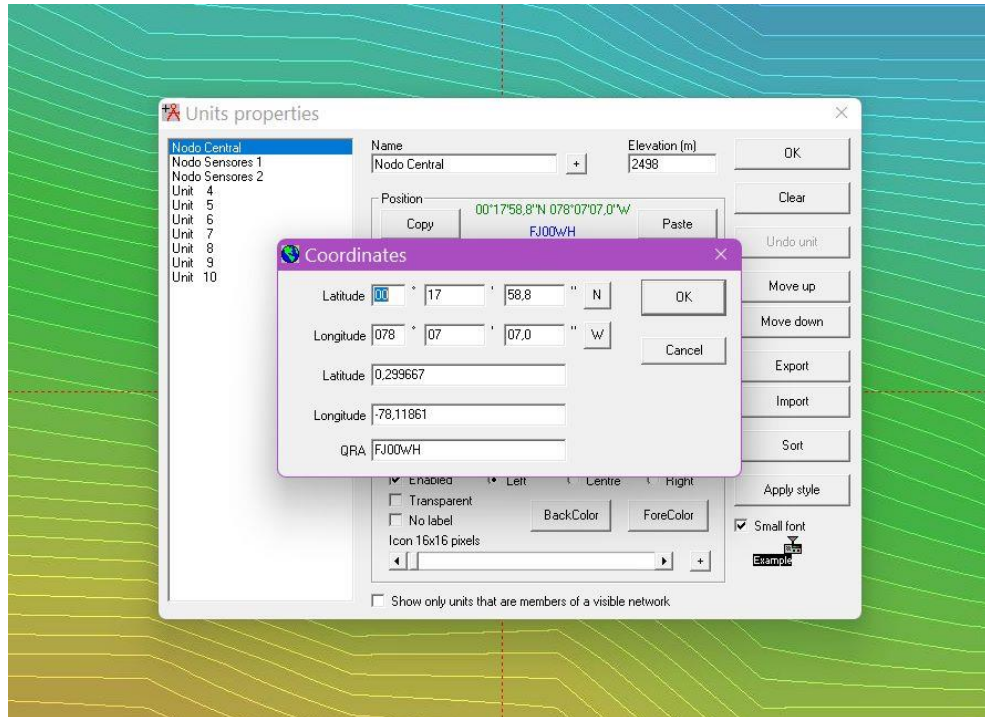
Units properties

Nodo Central
Nodo Sensores 1
Nodo Sensores 2
Unit 4
Unit 5
Unit 6
Unit 7
Unit 8
Unit 9
Unit 10

Name
Nodo Central
+
Elevation (m)
2498

OK
Clear
Undo unit
Move up
Move down
Export
Import
Sort
Apply style

Position
Copy
00°17'58,8"N 078°07'07,0"W
FJ00WH
Paste

Coordinates

Latitude 00 ° 17 ' 58,8 " N
Longitude 078 ° 07 ' 07,0 " W
OK
Cancel
Latitude 0,299667
Longitude -78,11861
QRA FJ00WH

Enabled Left Centre Right
Transparent
No label
BackColor
ForeColor
Icon 16x16 pixels
+
Small font
Example

Show only units that are members of a visible network